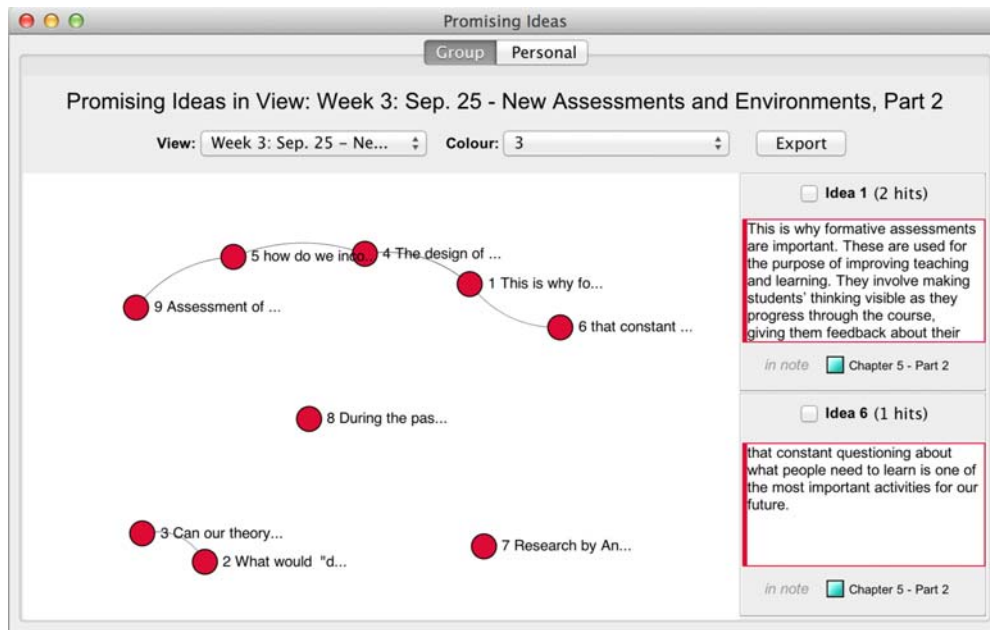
Promising Ideas

Group Personal

Promising Ideas in View: Week 3: Sep. 25 - New Assessments and Environments, Part 2

View: Week 3: Sep. 25 – Ne...

Colour: 3

Export

5 how do we inco...

4 The design of ...

1 This is why fo...

9 Assessment of ...

6 that constant ...

8 During the pas...

3 Can our theory...

2 What would "d...

7 Research by An...

Idea 1 (2 hits)

This is why formative assessments are important. These are used for the purpose of improving teaching and learning. They involve making students' thinking visible as they progress through the course, giving them feedback about their

in note Chapter 5 - Part 2

Idea 6 (1 hits)

that constant questioning about what people need to learn is one of the most important activities for our future.

in note Chapter 5 - Part 2